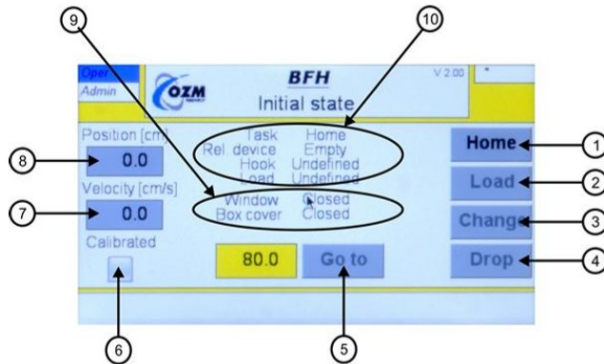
9
10
Oper
Admin
OZM
BFH
Initial state
V 2.00
Position [cm]
8
0.0
Velocity [cm/s]
7
0.0
Calibrated
6
Task Home
Rel. device Empty
Hook Undefined
Load Undefined
Window Closed
Box cover Closed
80.0
Go to
5
Home
1
Load
2
Change
3
Drop
4